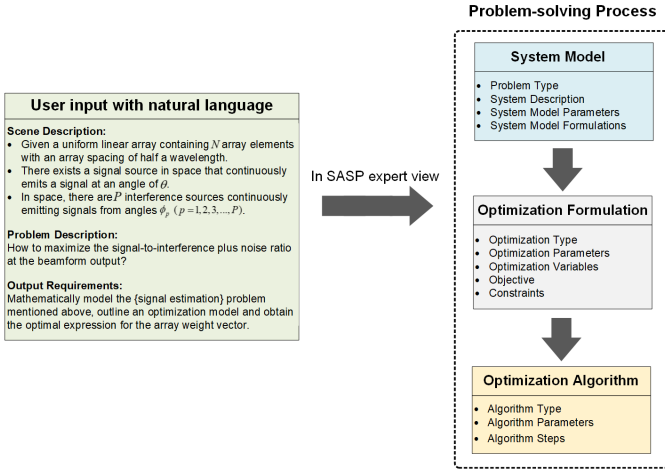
User input with natural language

Scene Description:
- Given a uniform linear array containing $N$ array elements with an array spacing of half a wavelength.
- There exists a signal source in space that continuously emits a signal at an angle of $\theta$.
- In space, there are $P$ interference sources continuously emitting signals from angles $\phi_p$ $(p=1,2,3,...,P)$.

Problem Description:
How to maximize the signal-to-interference plus noise ratio at the beamform output?

Output Requirements:
Mathematically model the {signal estimation} problem mentioned above, outline an optimization model and obtain the optimal expression for the array weight vector.

In SASP expert view

Problem-solving Process

System Model
- Problem Type
- System Description
- System Model Parameters
- System Model Formulations

Optimization Formulation
- Optimization Type
- Optimization Parameters
- Optimization Variables
- Objective
- Constraints

Optimization Algorithm
- Algorithm Type
- Algorithm Parameters
- Algorithm Steps